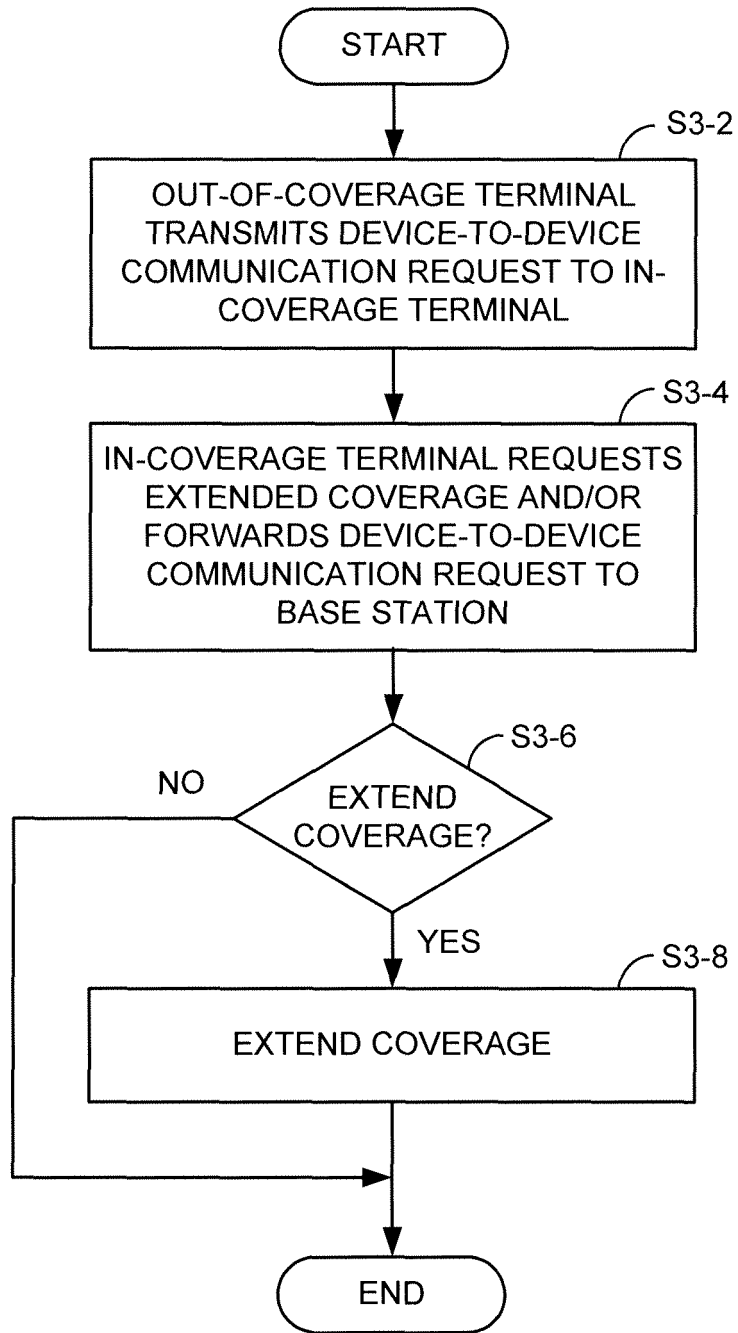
START

S3-2

OUT-OF-COVERAGE TERMINAL TRANSMITS DEVICE-TO-DEVICE COMMUNICATION REQUEST TO IN-COVERAGE TERMINAL

S3-4

IN-COVERAGE TERMINAL REQUESTS EXTENDED COVERAGE AND/OR FORWARDS DEVICE-TO-DEVICE COMMUNICATION REQUEST TO BASE STATION

S3-6

EXTEND COVERAGE?

NO

YES

S3-8

EXTEND COVERAGE

END